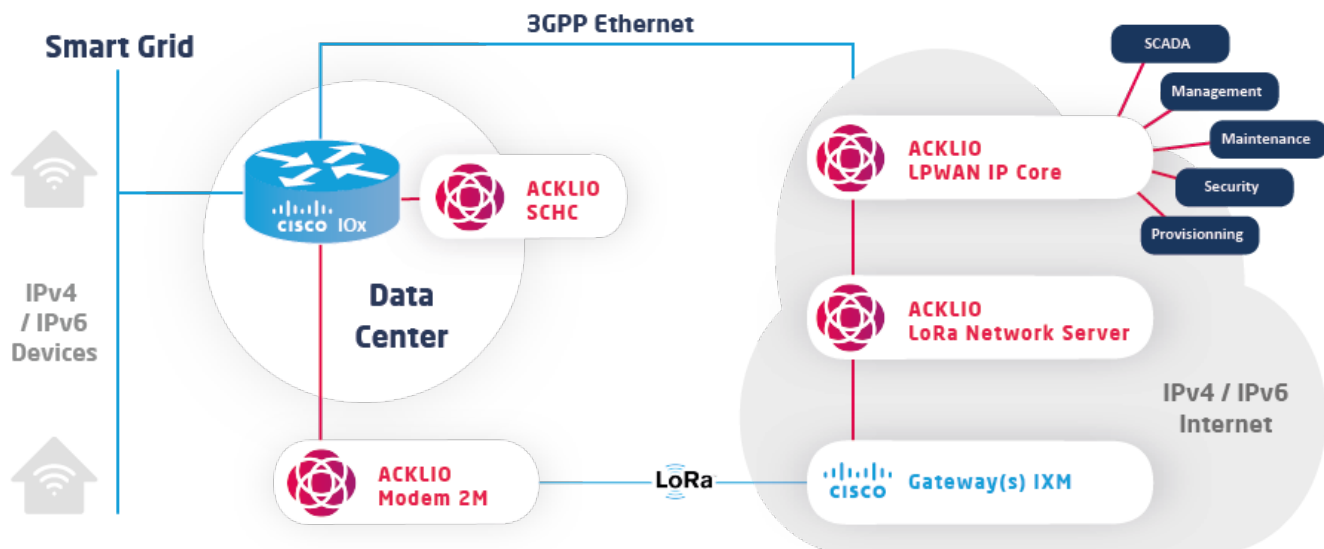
Smart Grid

3GPP Ethernet

SCADA

Management

Maintenance

Security

Provisionning

ACKLIO
LPWAN IP Core

cisco IOx

ACKLIO
SCHC

IPv4 / IPv6 Devices

Data Center

ACKLIO
LoRa Network Server

IPv4 / IPv6 Internet

ACKLIO
Modem 2M

LoRa

cisco Gateway(s) IXM